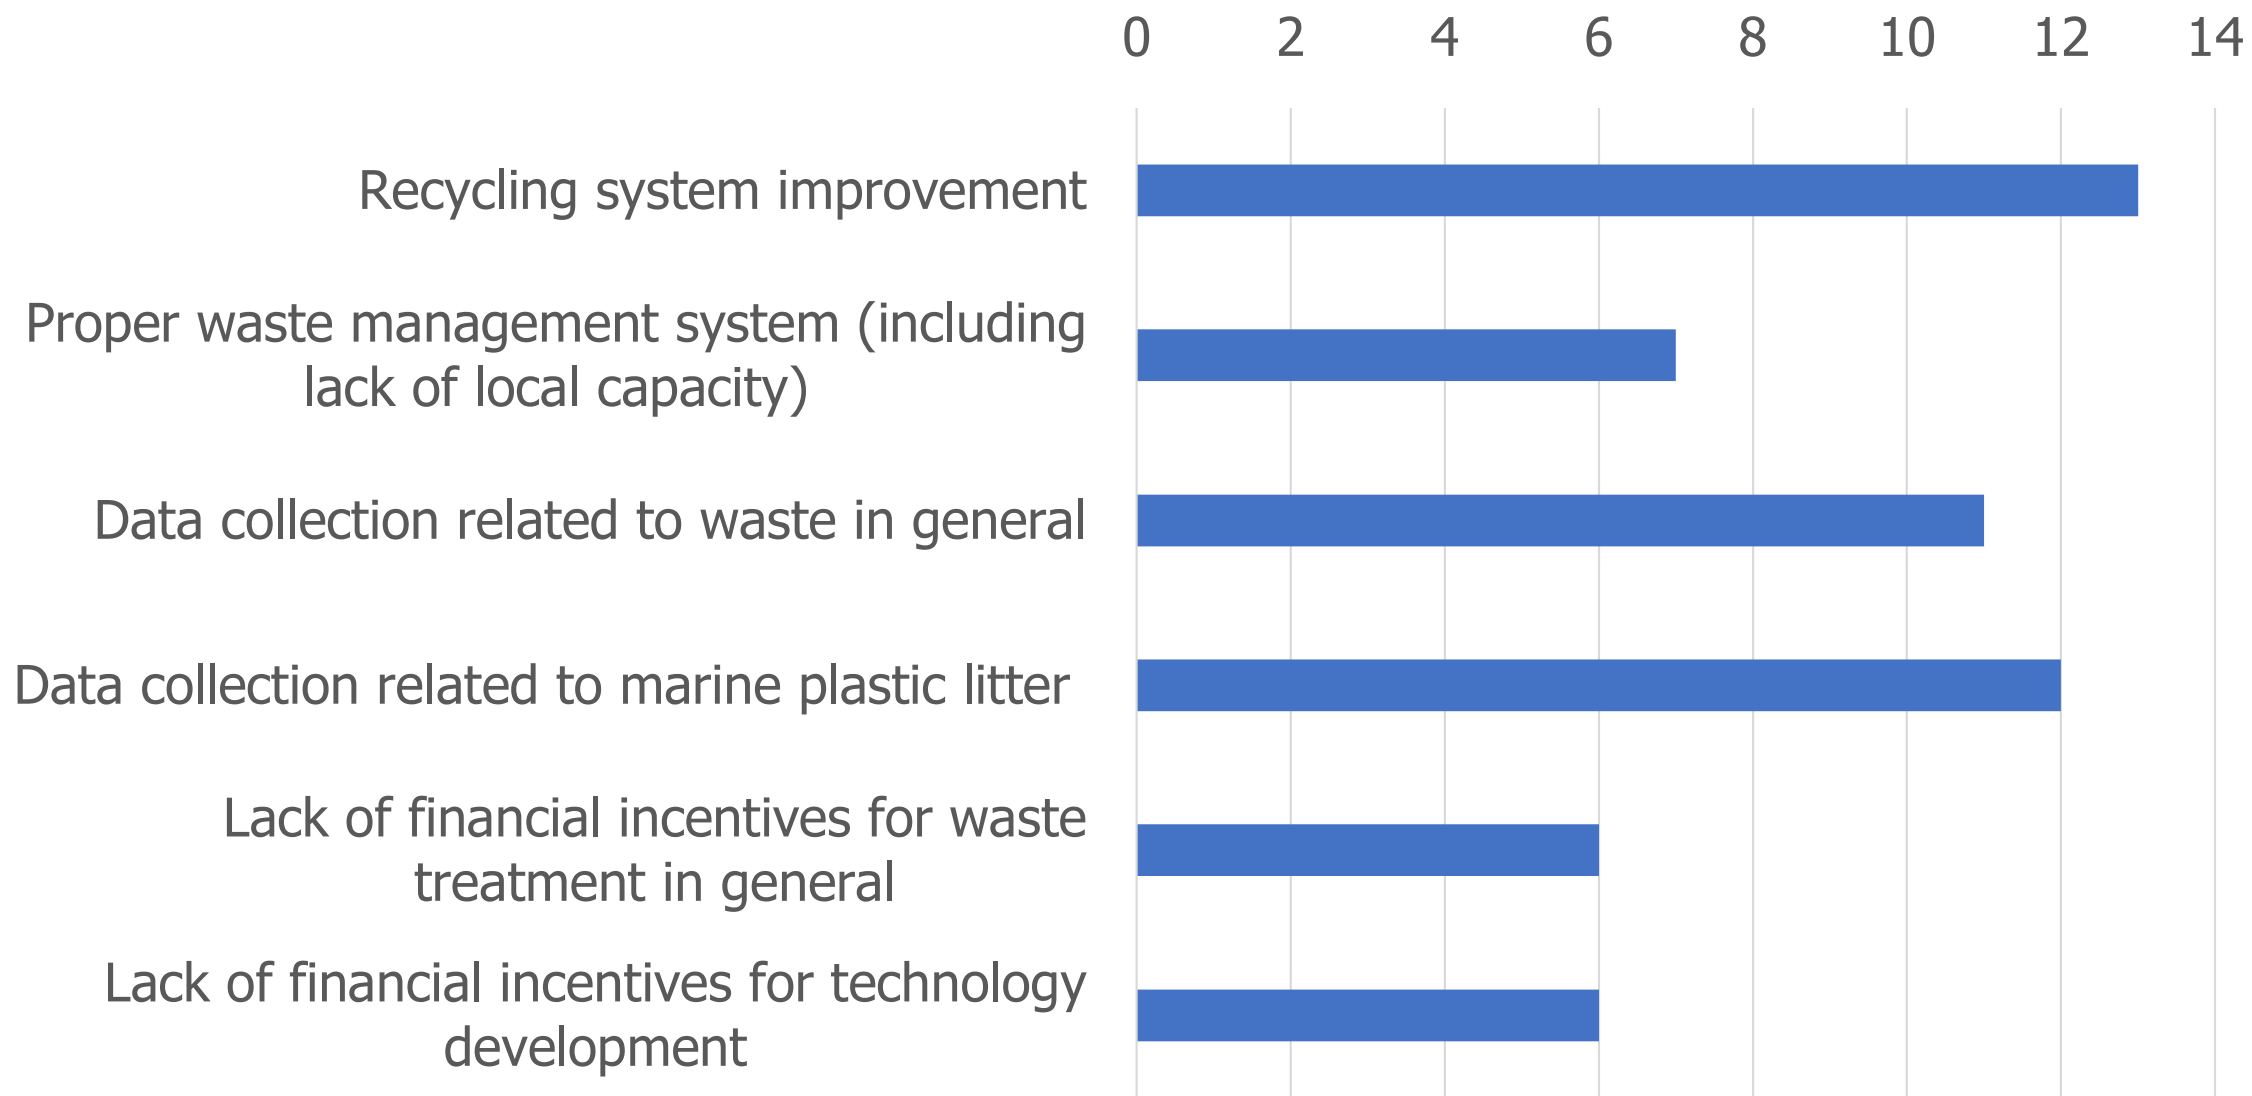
0 2 4 6 8 10 12 14

Recycling system improvement

Proper waste management system (including lack of local capacity)

Data collection related to waste in general

Data collection related to marine plastic litter

Lack of financial incentives for waste treatment in general

Lack of financial incentives for technology development